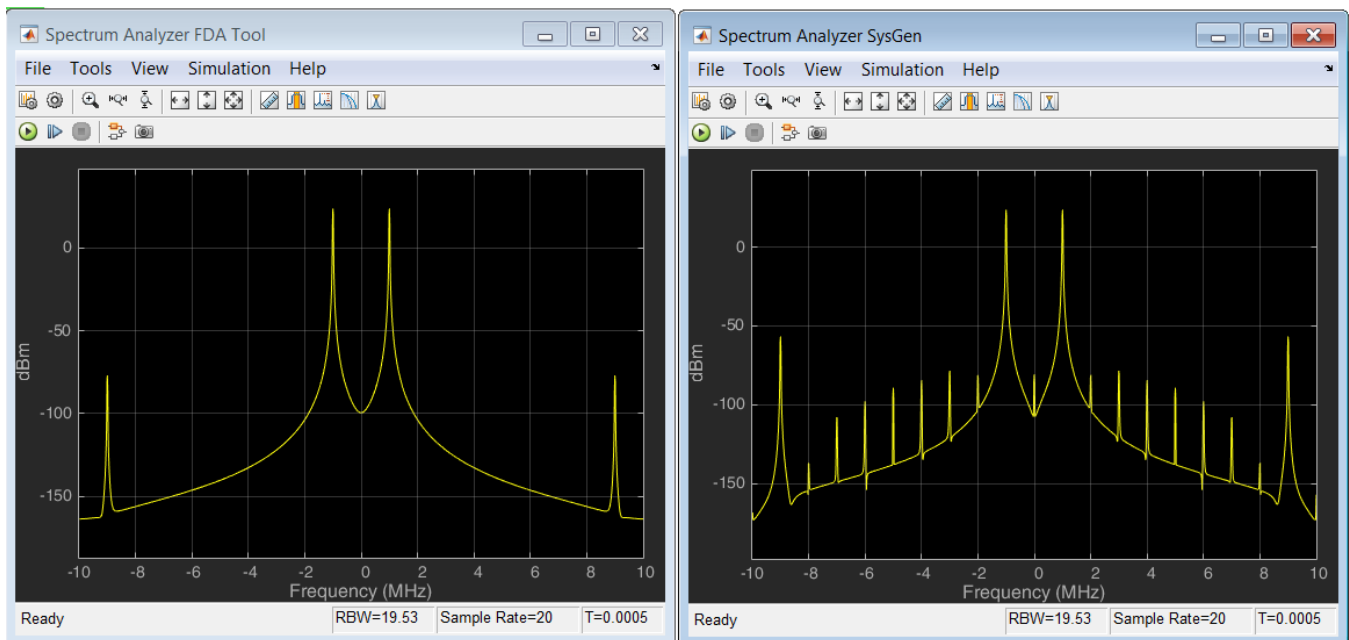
Spectrum Analyzer FDA Tool

File Tools View Simulation Help

dBm

0

-50

-100

-150

-10 -8 -6 -4 -2 0 2 4 6 8 10

Frequency (MHz)

Ready | RBW=19.53 | Sample Rate=20 | T=0.0005

Spectrum Analyzer SysGen

File Tools View Simulation Help

dBm

0

-50

-100

-150

-10 -8 -6 -4 -2 0 2 4 6 8 10

Frequency (MHz)

Ready | RBW=19.53 | Sample Rate=20 | T=0.0005